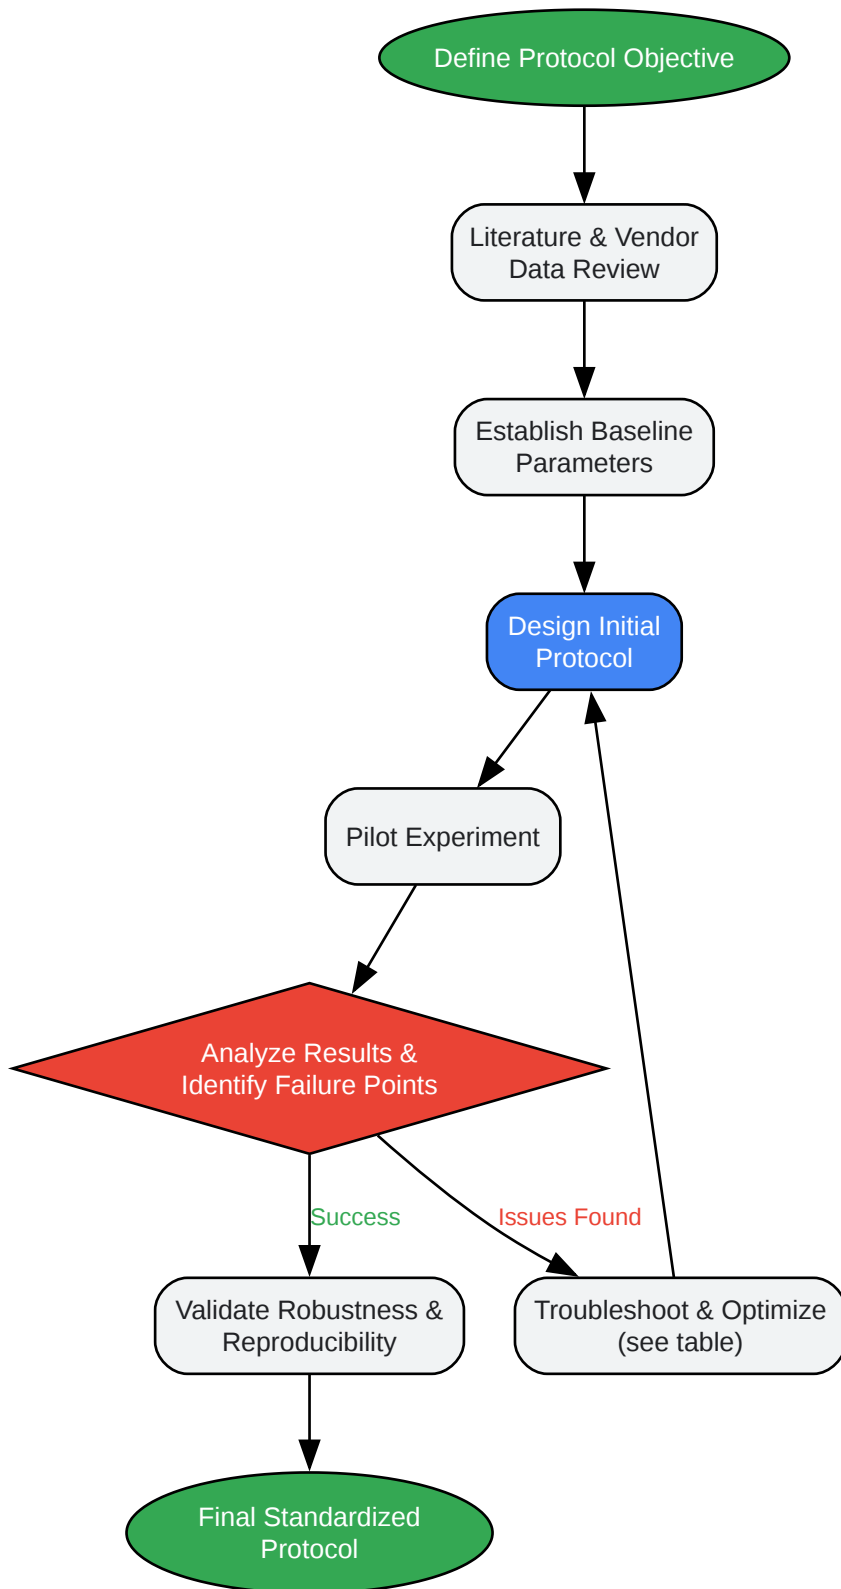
Define Protocol Objective

Literature & Vendor Data Review

Establish Baseline Parameters

Design Initial Protocol

Pilot Experiment

Analyze Results & Identify Failure Points

Success

Issues Found

Validate Robustness & Reproducibility

Troubleshoot & Optimize (see table)

Final Standardized Protocol